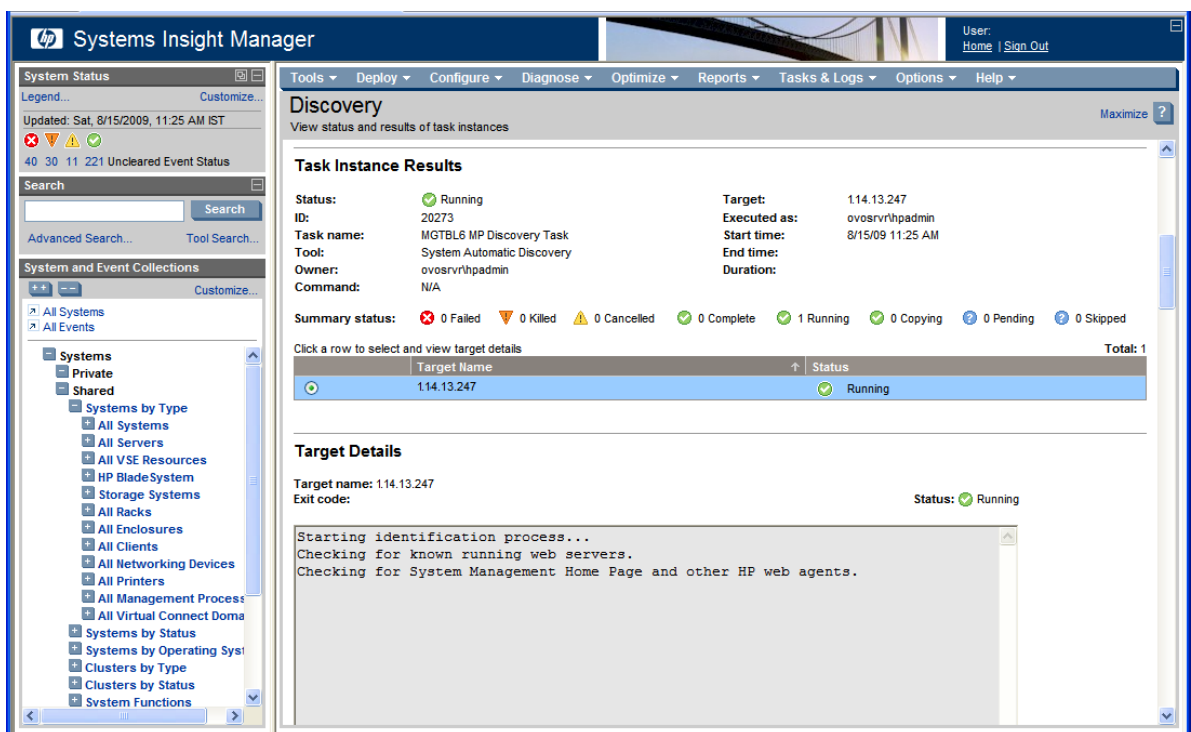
Systems Insight Manager

User:
Home | Sign Out

System Status
Legend...
Customize...
Updated: Sat, 8/15/2009, 11:25 AM IST
40 30 11 221 Uncleared Event Status

Search
Search
Advanced Search...
Tool Search...

System and Event Collections
Customize...
All Systems
All Events

Systems
Private
Shared
Systems by Type
All Systems
All Servers
All VSE Resources
HP BladeSystem
Storage Systems
All Racks
All Enclosures
All Clients
All Networking Devices
All Printers
All Management Process
All Virtual Connect Doma
Systems by Status
Systems by Operating Syst
Clusters by Type
Clusters by Status
System Functions

Tools ▾ Deploy ▾ Configure ▾ Diagnose ▾ Optimize ▾ Reports ▾ Tasks & Logs ▾ Options ▾ Help ▾

Discovery
View status and results of task instances
Maximize ?

Task Instance Results

| | | | |
|---|---|---|---|
| Status: | Running | Target: | 1.14.13.247 |
| ID: | 20273 | Executed as: | ovosrvr\hpadmin |
| Task name: | MGTBL6 MP Discovery Task | Start time: | 8/15/09 11:25 AM |
| Tool: | System Automatic Discovery | End time: | |
| Owner: | ovosrvr\hpadmin | Duration: | |
| Command: | N/A | | |

Summary status: 0 Failed 0 Killed 0 Cancelled 0 Complete 1 Running 0 Copying 0 Pending 0 Skipped

Click a row to select and view target details
Total: 1

| | Target Name | Status |
|---|---|---|
| | 1.14.13.247 | Running |

Target Details

Target name: 1.14.13.247
Exit code:
Status: Running

Starting identification process...
Checking for known running web servers.
Checking for System Management Home Page and other HP web agents.